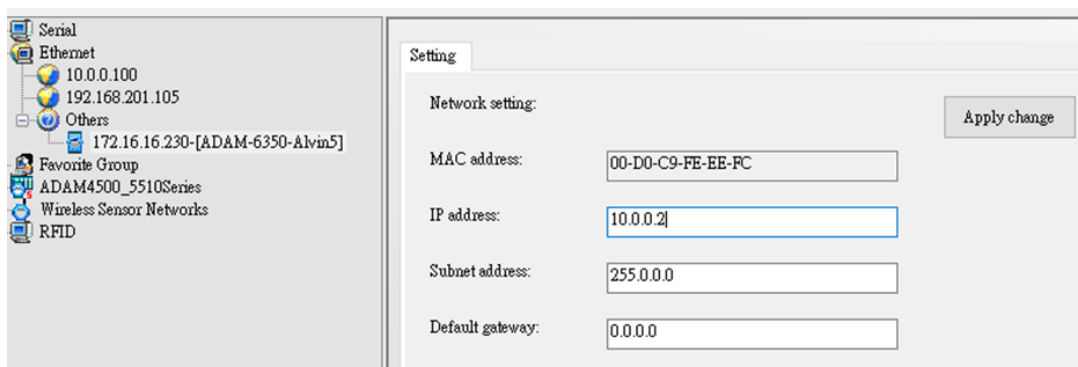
Serial
Ethernet
10.0.0.100
192.168.201.105
Others
172.16.16.230-[ADAM-6350-Alvin5]
Favorite Group
ADAM4500_5510Series
Wireless Sensor Networks
RFID

Setting

Network setting:

Apply change

MAC address: 00-D0-C9-FE-EE-FC

IP address: 10.0.0.2

Subnet address: 255.0.0.0

Default gateway: 0.0.0.0